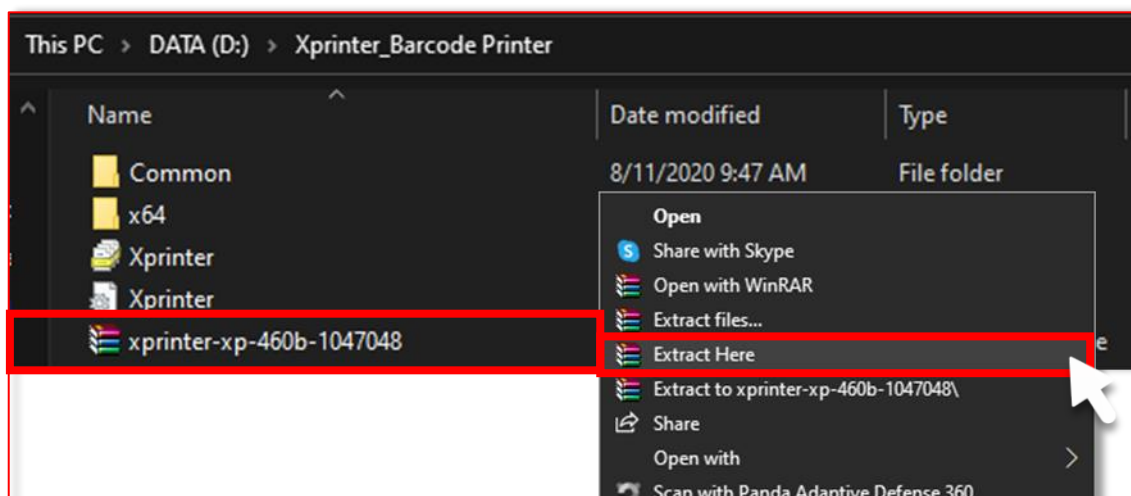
This PC > DATA (D:) > Xprinter_Barcode Printer

Name
Date modified
Type

Common
8/11/2020 9:47 AM
File folder
x64
Xprinter
Xprinter
xprinter-xp-460b-1047048

Open
Share with Skype
Open with WinRAR
Extract files...
Extract Here
Extract to xprinter-xp-460b-1047048\
Share
Open with
Scan with Panda Adaptive Defense 360